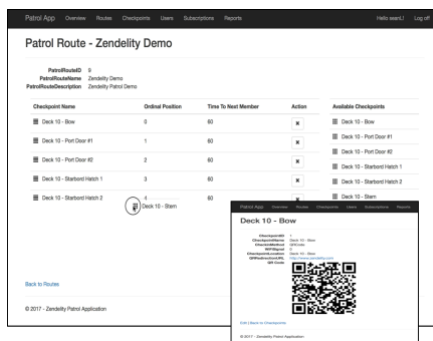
Patrol App Overview Routes Checkpoints Users Subscriptions Reports Hello sean L! Log off

Patrol Route - Zendelity Demo

PatrolRouteID 8
PatrolRouteName Zendelity Demo
PatrolRouteDescription Zendelity Patrol Demo

| Checkpoint Name | Ordinal Position | Time To Next Member | Action |
|---|---|---|---|
| Deck 10 - Bow | 0 | 60 | ✖ |
| Deck 10 - Port Door #1 | 1 | 60 | ✖ |
| Deck 10 - Port Door #2 | 2 | 60 | ✖ |
| Deck 10 - Starbord Hatch 1 | 3 | 60 | ✖ |
| Deck 10 - Starbord Hatch 2 | 4 | 60 | ✖ |

Deck 10 - Stern

Available Checkpoints
Deck 10 - Bow
Deck 10 - Port Door #1
Deck 10 - Port Door #2
Deck 10 - Starbord Hatch 1
Deck 10 - Starbord Hatch 2
Deck 10 - Stern

Back to Routes

© 2017 - Zendelity Patrol Application

Patrol App Overview Routes Checkpoints Users Subscriptions Reports

Deck 10 - Bow

CheckpointID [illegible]
CheckpointName Deck 10 - Bow
CheckpointMethod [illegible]
NFCSignal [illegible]
CheckpointLocation Deck 10 - Bow
QRRedirectionURL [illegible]
QR Code

Edit | Back to Checkpoints

© 2017 - Zendelity Patrol Application